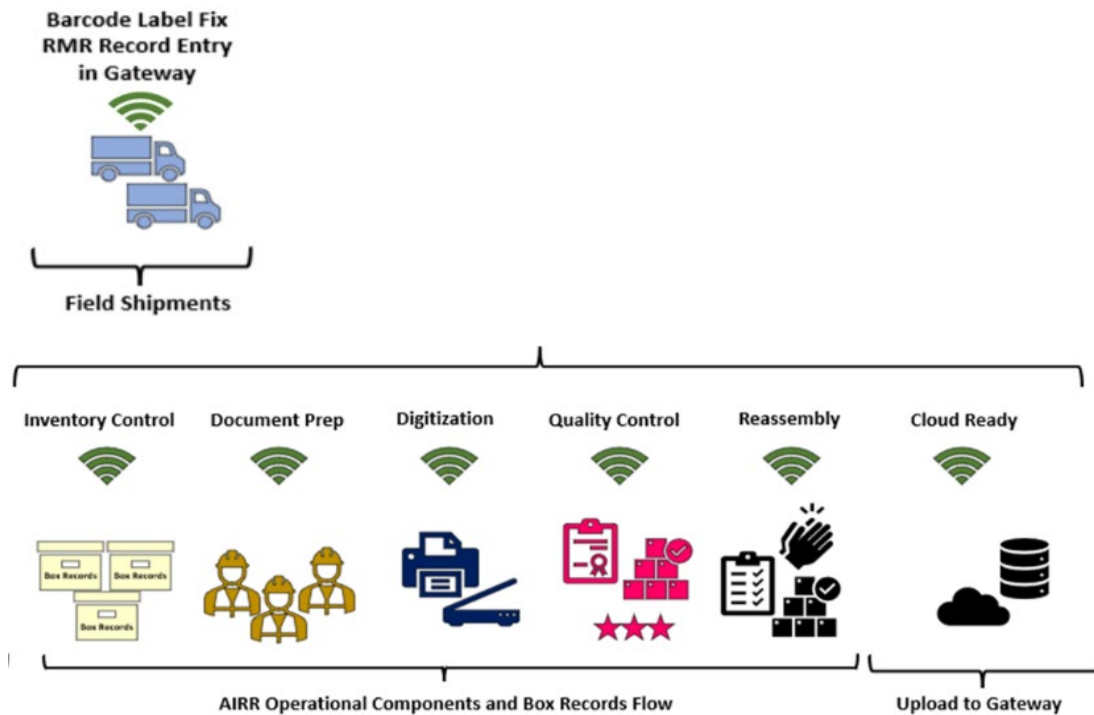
Barcode Label Fix
RMR Record Entry
in Gateway

Field Shipments

Inventory Control

Document Prep

Digitization

Quality Control

Reassembly

Cloud Ready

Box Records

Box Records

Box Records

AIRR Operational Components and Box Records Flow

Upload to Gateway